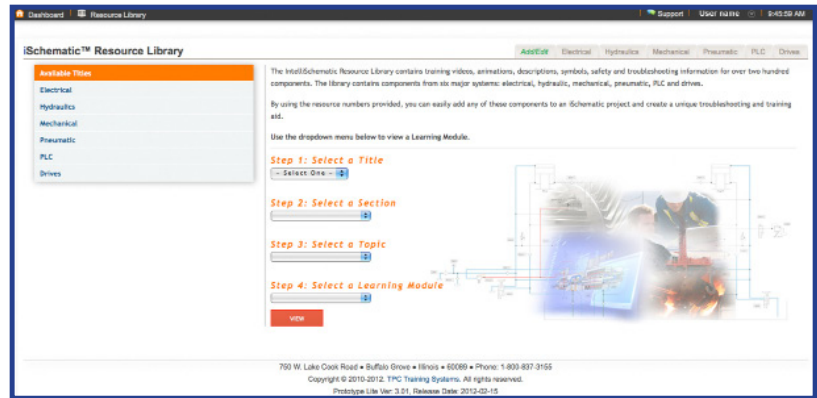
Dashboard | Resource Library

Support | User name | 9:45:59 AM

iSchematic™ Resource Library

Add/Edit | Electrical | Hydraulics | Mechanical | Pneumatic | PLC | Drives

Available Titles
Electrical
Hydraulics
Mechanical
Pneumatic
PLC
Drives

The IntelliSchematic Resource Library contains training videos, animations, descriptions, symbols, safety and troubleshooting information for over two hundred components. The library contains components from six major systems: electrical, hydraulic, mechanical, pneumatic, PLC and drives.

By using the resource numbers provided, you can easily add any of these components to an iSchematic project and create a unique troubleshooting and training aid.

Use the dropdown menu below to view a Learning Module.

Step 1: Select a Title
- Select One -

Step 2: Select a Section

Step 3: Select a Topic

Step 4: Select a Learning Module

VIEW

750 W. Lake Cook Road • Buffalo Grove • Illinois • 60089 • Phone: 1-800-837-3155
Copyright © 2010-2012. TPC Training Systems. All rights reserved.
Prototype Lite Ver: 3.01. Release Date: 2012-02-15